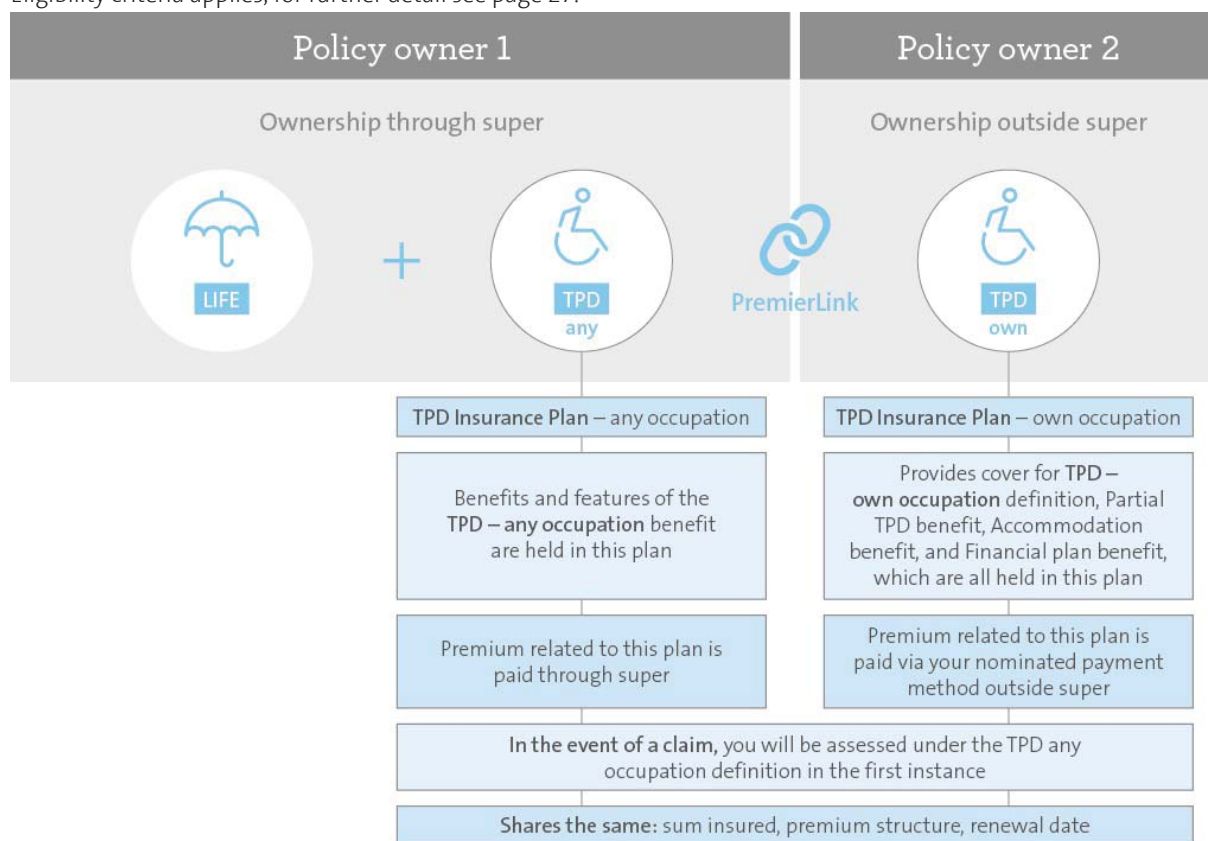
Eligibility criteria applies, for further detail see page 27.

Policy owner 1

Ownership through super

LIFE

+

TPD
any

PremierLink

Policy owner 2

Ownership outside super

TPD
own

TPD Insurance Plan – any occupation

Benefits and features of the TPD – any occupation benefit are held in this plan

Premium related to this plan is paid through super

TPD Insurance Plan – own occupation

Provides cover for TPD – own occupation definition, Partial TPD benefit, Accommodation benefit, and Financial plan benefit, which are all held in this plan

Premium related to this plan is paid via your nominated payment method outside super

In the event of a claim, you will be assessed under the TPD any occupation definition in the first instance

Shares the same: sum insured, premium structure, renewal date